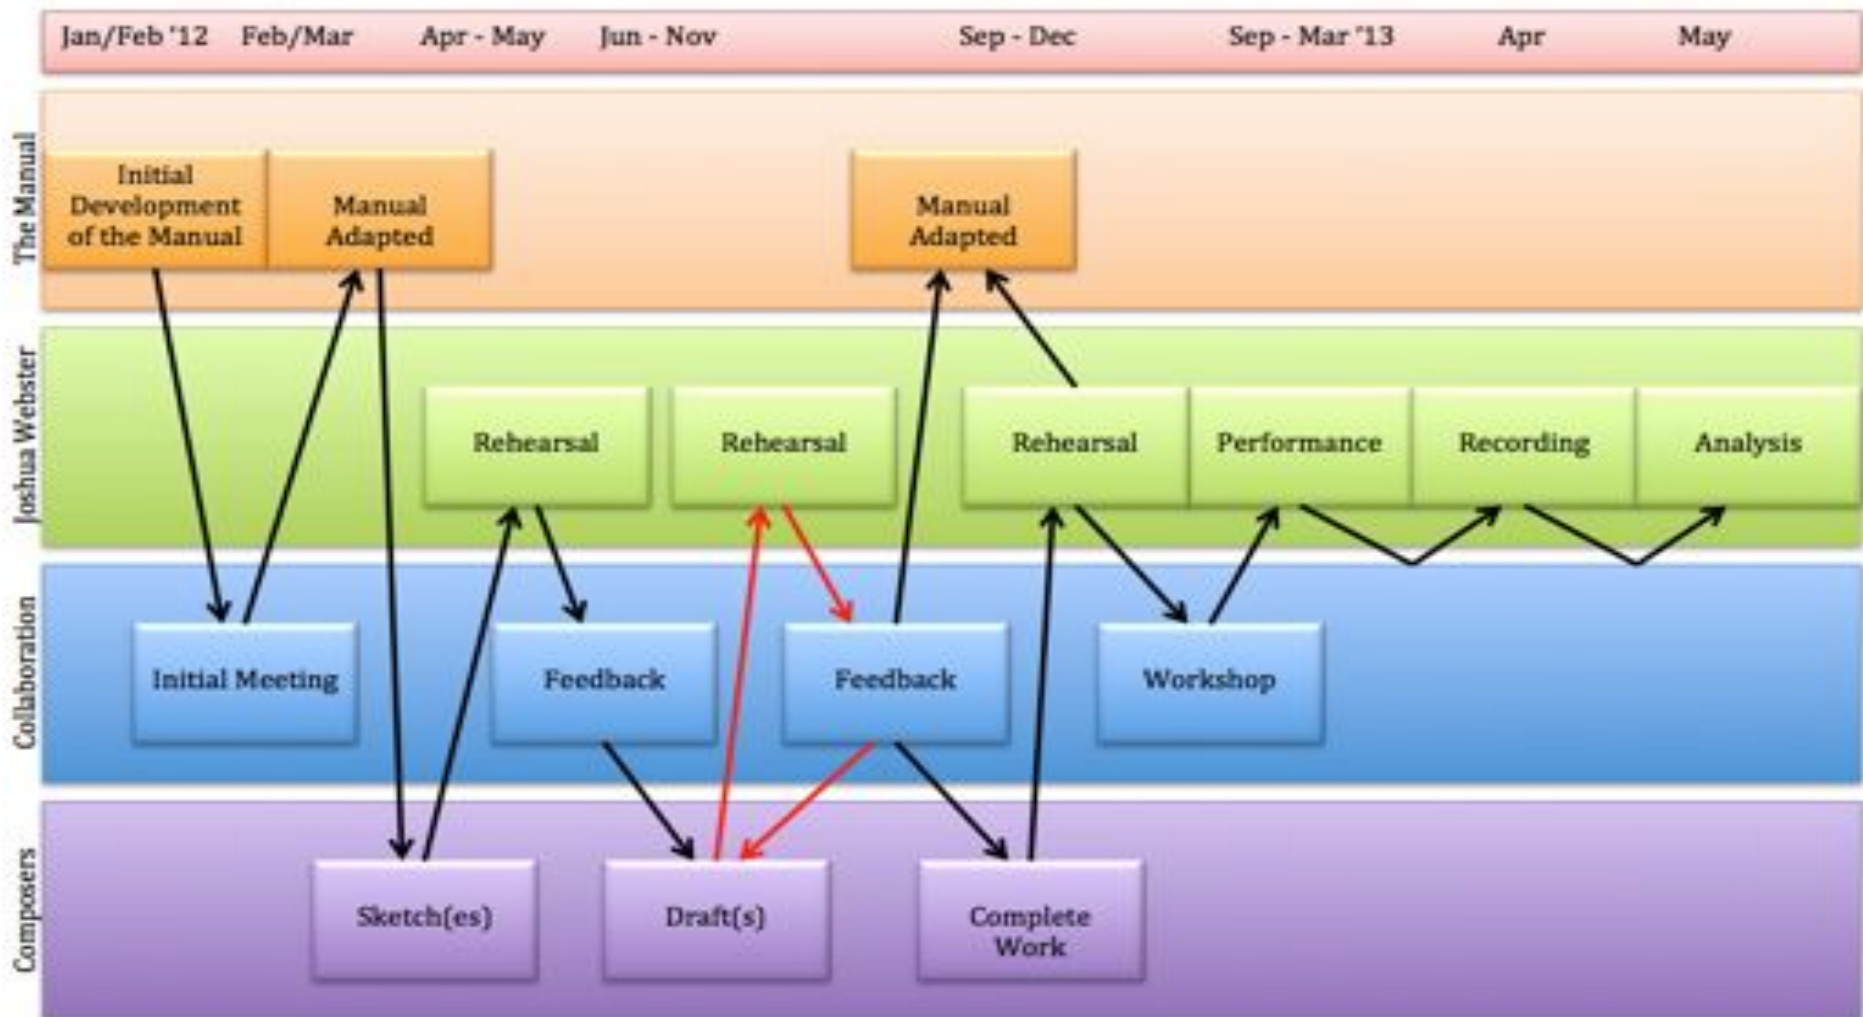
Jan/Feb '12 Feb/Mar Apr - May Jun - Nov Sep - Dec Sep - Mar '13 Apr May

The Manual

Initial Development of the Manual

Manual Adapted

Manual Adapted

Joshua Webster

Rehearsal

Rehearsal

Rehearsal

Performance

Recording

Analysis

Collaboration

Initial Meeting

Feedback

Feedback

Workshop

Composers

Sketch(es)

Draft(s)

Complete Work